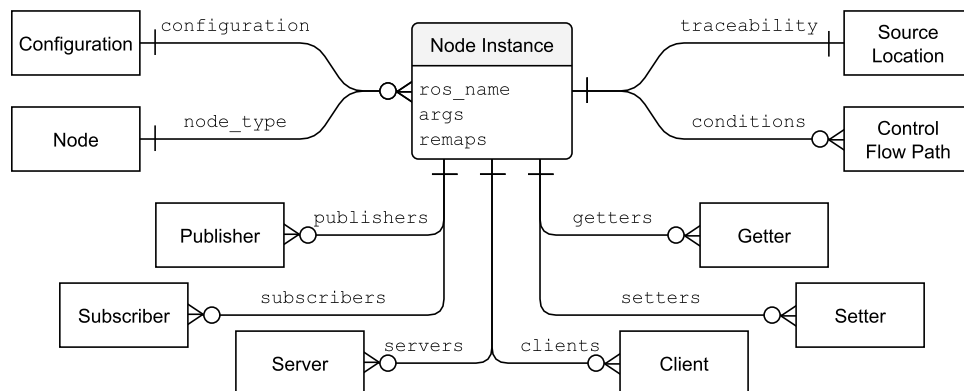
Configuration

configuration

Node

node_type

Node Instance

ros_name
args
remaps

traceability

Source Location

conditions

Control Flow Path

Publisher

publishers

getters

Getter

Subscriber

subscribers

setters

Setter

Server

servers

clients

Client